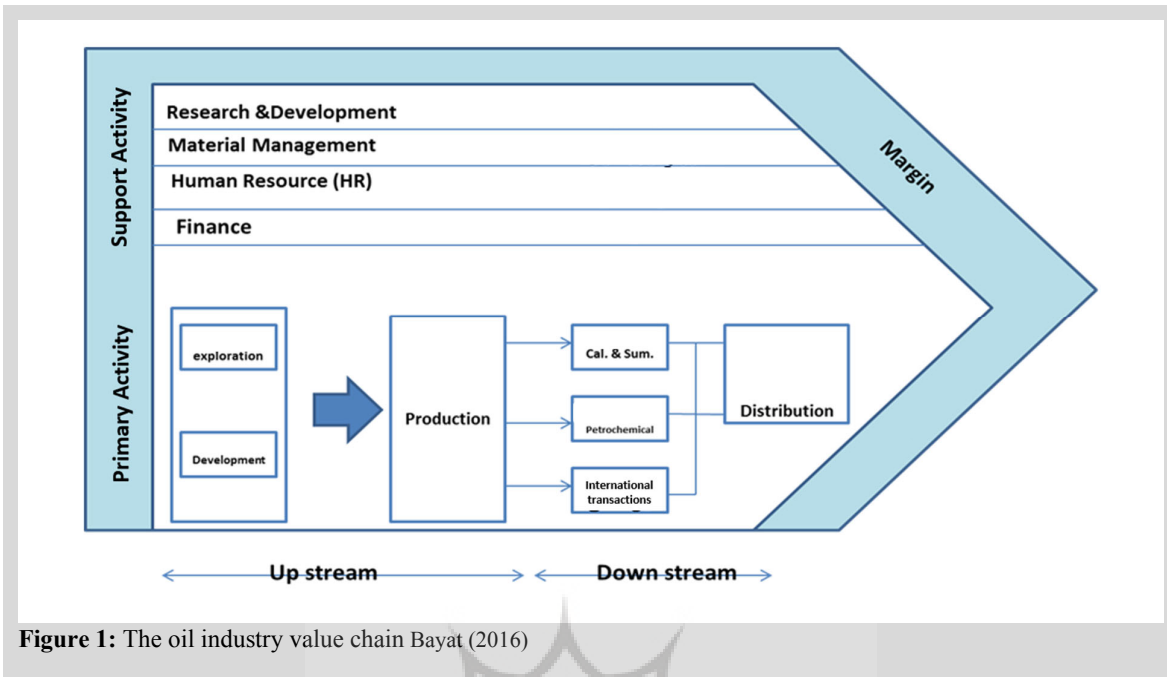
Support Activity

Research &Development

Material Management

Human Resource (HR)

Finance

Margin

Primary Activity

exploration

Development

Production

Cal. & Sum.

Petrochemical

International transactions

Distribution

Up stream

Down stream

**Figure 1:** The oil industry value chain Bayat (2016)